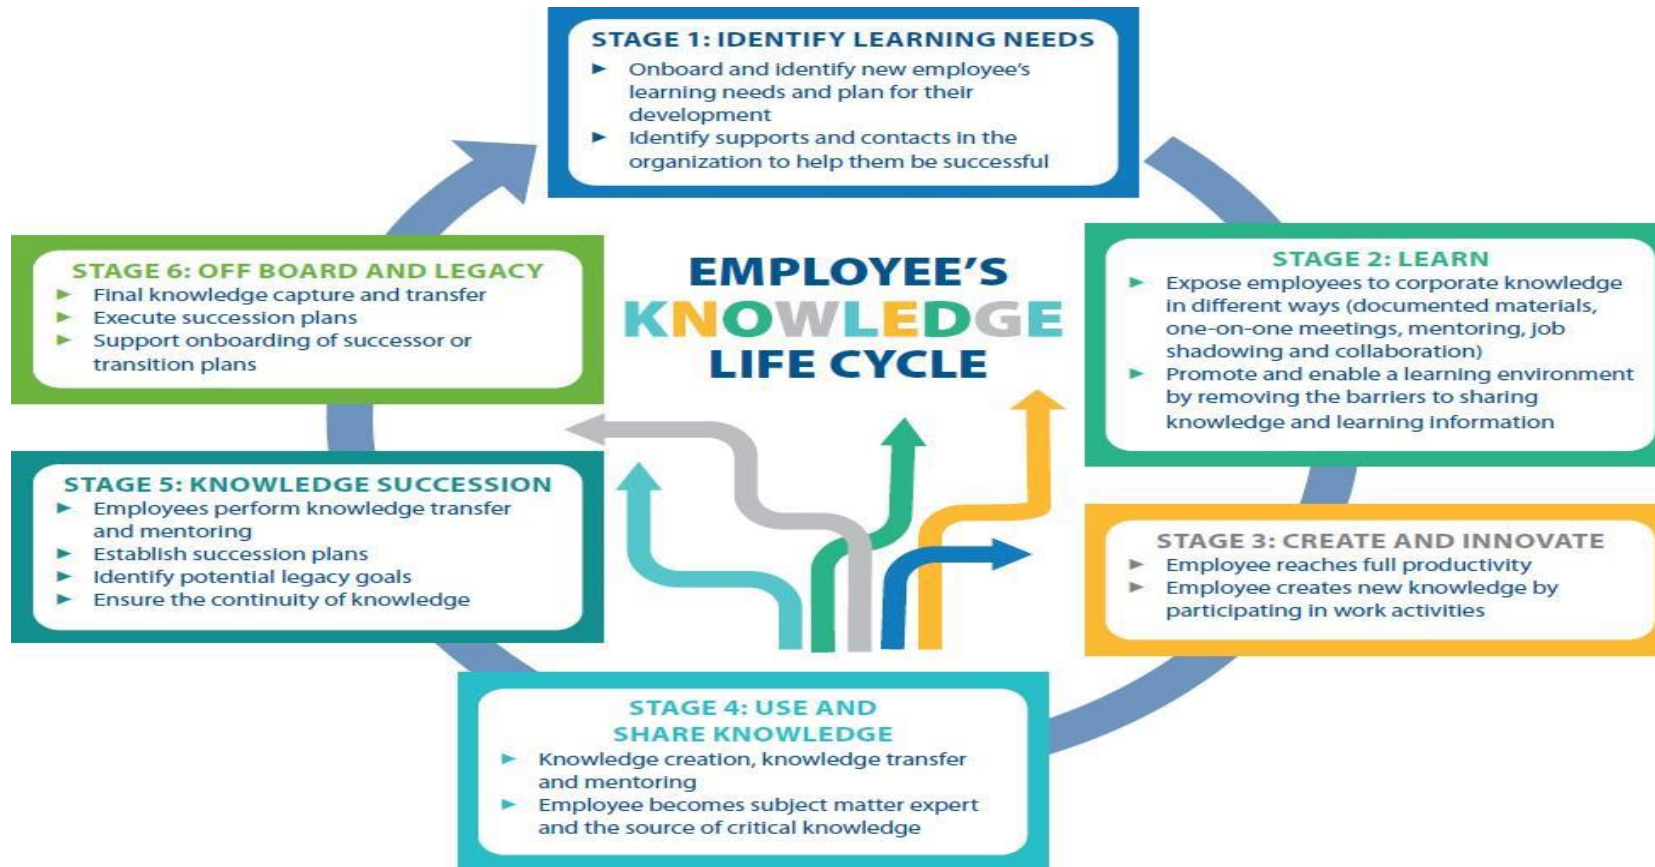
STAGE 1: IDENTIFY LEARNING NEEDS
► Onboard and identify new employee's learning needs and plan for their development
► Identify supports and contacts in the organization to help them be successful

EMPLOYEE'S KNOWLEDGE LIFE CYCLE

STAGE 2: LEARN
► Expose employees to corporate knowledge in different ways (documented materials, one-on-one meetings, mentoring, job shadowing and collaboration)
► Promote and enable a learning environment by removing the barriers to sharing knowledge and learning information

STAGE 3: CREATE AND INNOVATE
► Employee reaches full productivity
► Employee creates new knowledge by participating in work activities

STAGE 4: USE AND SHARE KNOWLEDGE
► Knowledge creation, knowledge transfer and mentoring
► Employee becomes subject matter expert and the source of critical knowledge

STAGE 5: KNOWLEDGE SUCCESSION
► Employees perform knowledge transfer and mentoring
► Establish succession plans
► Identify potential legacy goals
► Ensure the continuity of knowledge

STAGE 6: OFF BOARD AND LEGACY
► Final knowledge capture and transfer
► Execute succession plans
► Support onboarding of successor or transition plans